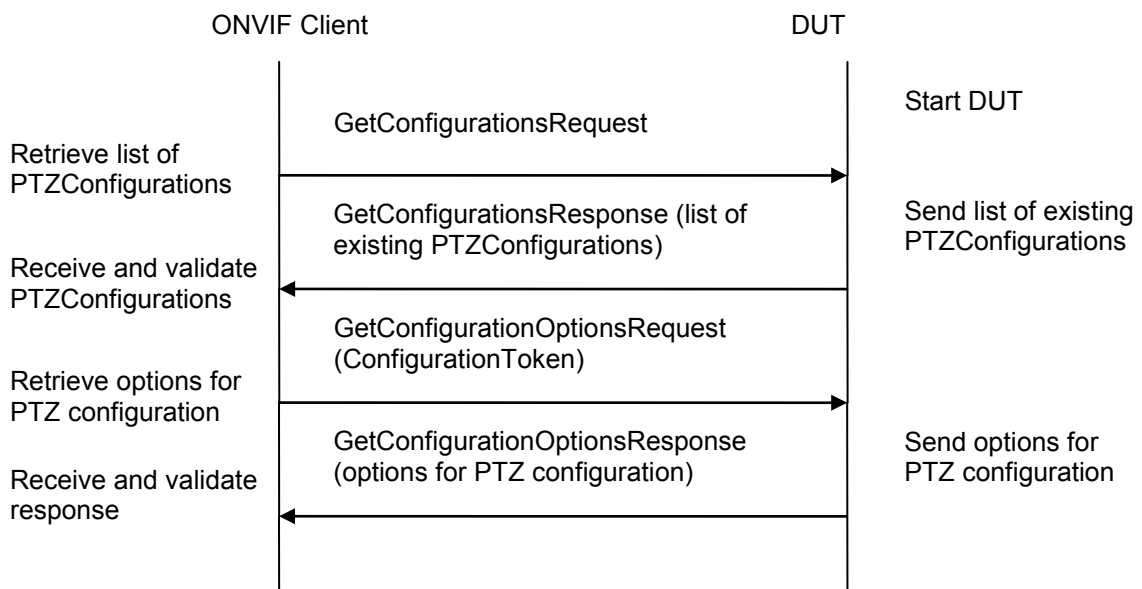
ONVIF Client

DUT

Start DUT

GetConfigurationsRequest

Retrieve list of PTZConfigurations

GetConfigurationsResponse (list of existing PTZConfigurations)

Send list of existing PTZConfigurations

Receive and validate PTZConfigurations

GetConfigurationOptionsRequest (ConfigurationToken)

Retrieve options for PTZ configuration

GetConfigurationOptionsResponse (options for PTZ configuration)

Send options for PTZ configuration

Receive and validate response